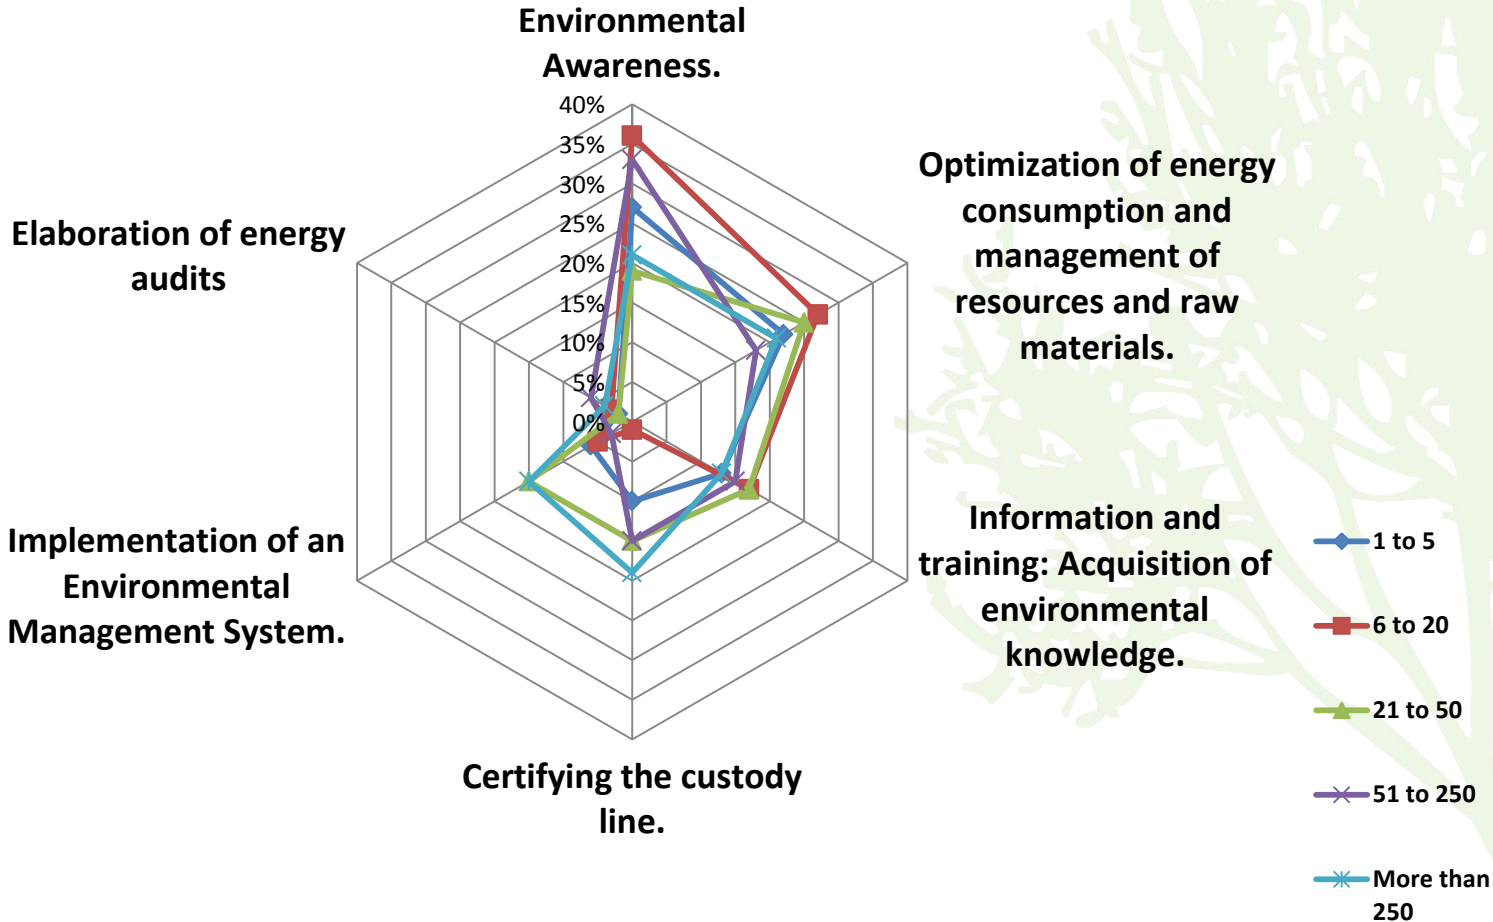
Environmental Awareness.

40%
35%
30%
25%
20%
15%
10%
5%
0%

Optimization of energy consumption and management of resources and raw materials.

Information and training: Acquisition of environmental knowledge.

Certifying the custody line.

Implementation of an Environmental Management System.

Elaboration of energy audits

1 to 5
6 to 20
21 to 50
51 to 250
More than 250